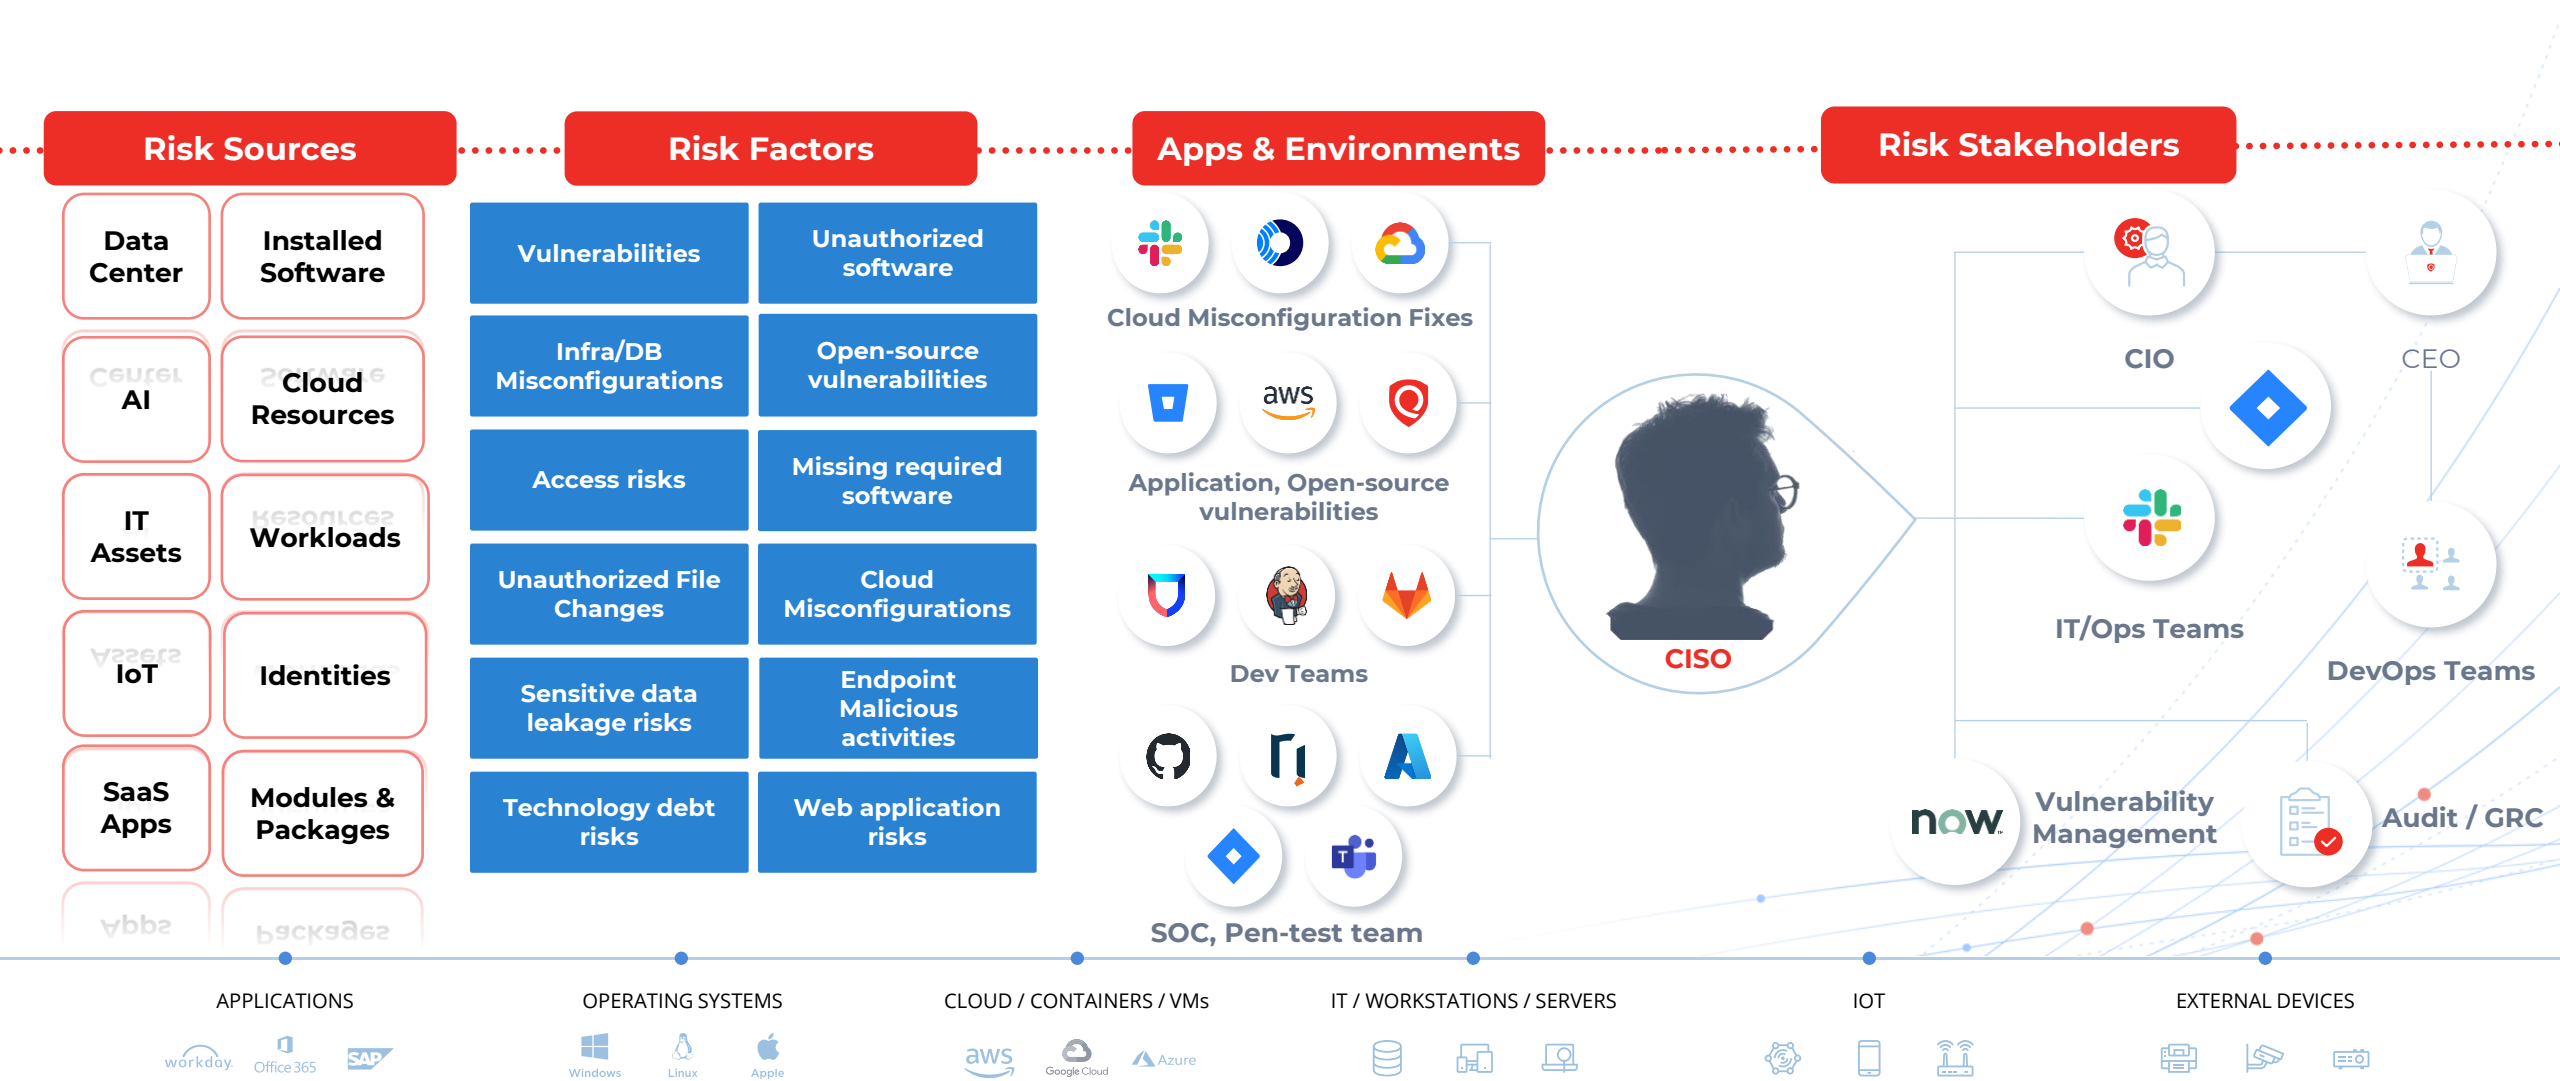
Risk Sources

Data Center

Installed Software

AI

Cloud Resources

IT Assets

Workloads

IoT

Identities

SaaS Apps

Modules & Packages

Risk Factors

Vulnerabilities

Unauthorized software

Infra/DB Misconfigurations

Open-source vulnerabilities

Access risks

Missing required software

Unauthorized File Changes

Cloud Misconfigurations

Sensitive data leakage risks

Endpoint Malicious activities

Technology debt risks

Web application risks

Apps & Environments

Cloud Misconfiguration Fixes

aws

Application, Open-source vulnerabilities

Dev Teams

SOC, Pen-test team

CISO

Risk Stakeholders

CIO

CEO

IT/Ops Teams

DevOps Teams

now

Vulnerability Management

Audit / GRC

APPLICATIONS

workday

Office 365

SAP

OPERATING SYSTEMS

Windows

Linux

Apple

CLOUD / CONTAINERS / VMs

aws

Google Cloud

Azure

IT / WORKSTATIONS / SERVERS

IOT

EXTERNAL DEVICES